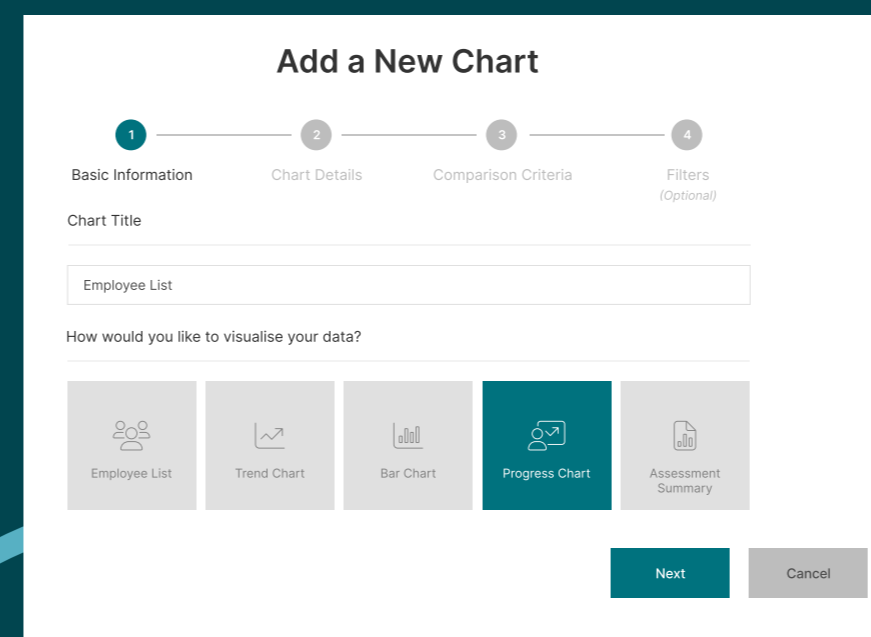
Add a New Chart

1 Basic Information
2 Chart Details
3 Comparison Criteria
4 Filters (Optional)

Chart Title

Employee List

How would you like to visualise your data?

Employee List
Trend Chart
Bar Chart
Progress Chart
Assessment Summary

Next
Cancel